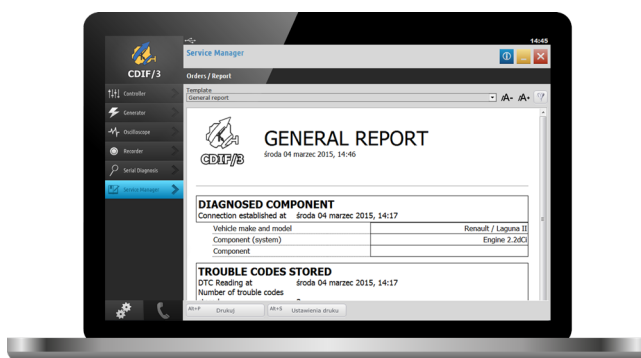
14:45

CDIF/3

Controller

Generator

Oscilloscope

Recorder

Serial Diagnosis

Service Manager

Service Manager

Orders / Report

Template

General report

CDIF/3

GENERAL REPORT

środa 04 marzec 2015, 14:46

DIAGNOSED COMPONENT

Connection established at środa 04 marzec 2015, 14:17

| | |
|---|---|
| Vehicle make and model | Renault / Laguna II |
| Component (system) | Engine 2.2dCi |
| Component | |

TROUBLE CODES STORED

DTC Reading at środa 04 marzec 2015, 14:17

Number of trouble codes

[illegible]

Alt+P Drukuj

Alt+S Ustawienia druku